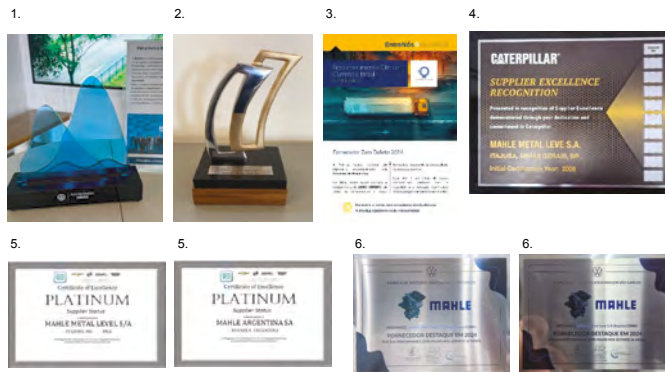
1.

2.

3.

Fornecedor Zero Defeito 2024

4.

CATERPILLAR

SUPPLIER EXCELLENCE RECOGNITION

Presented in recognition of Supplier Excellence demonstrated through your dedication and commitment to Caterpillar.

MAHLE METAL LEVE S.A.
ITAJUBA, MINAS GERAIS, BR

Initial Certification Year: 2008

5.

Certificate of Excellence

PLATINUM

Supplier Status

MAHLE METAL LEVE S/A

5.

Certificate of Excellence

PLATINUM

Supplier Status

MAHLE ARGENTINA SA

6.

MAHLE

FORNECEDOR DESTAQUE EM 2024

6.

MAHLE

FORNECEDOR DESTAQUE EM 2024